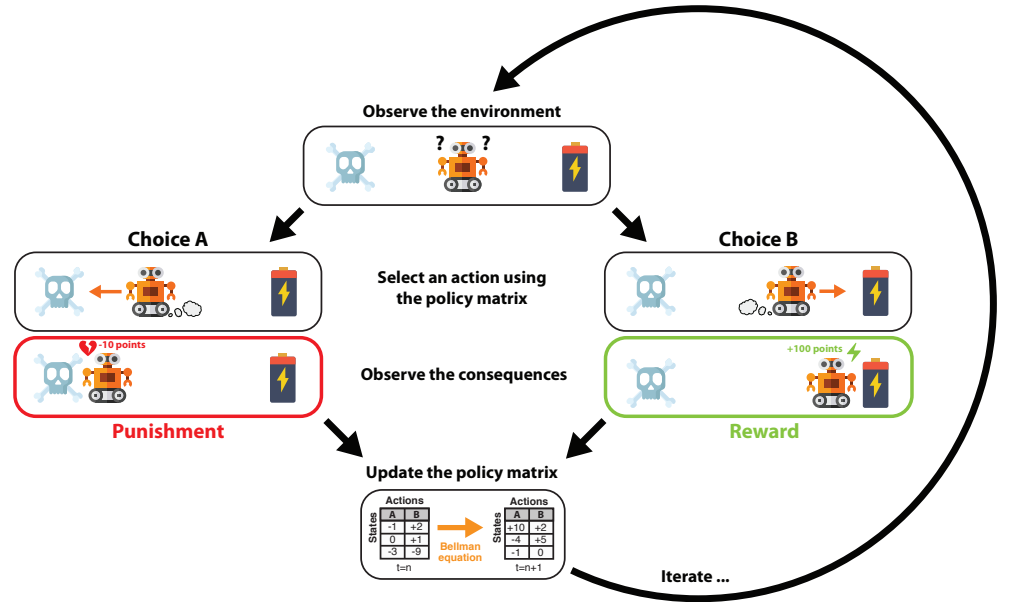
Observe the environment

? ?

Choice A

Choice B

Select an action using the policy matrix

-10 points

+100 points

Observe the consequences

Punishment

Reward

Update the policy matrix

Actions

States

| A | B |
|---|---|
| -1 | +2 |
| 0 | +1 |
| -3 | -9 |

t=n

Bellman equation

Actions

States

| A | B |
|---|---|
| +10 | +2 |
| -4 | +5 |
| -1 | 0 |

t=n+1

Iterate ...